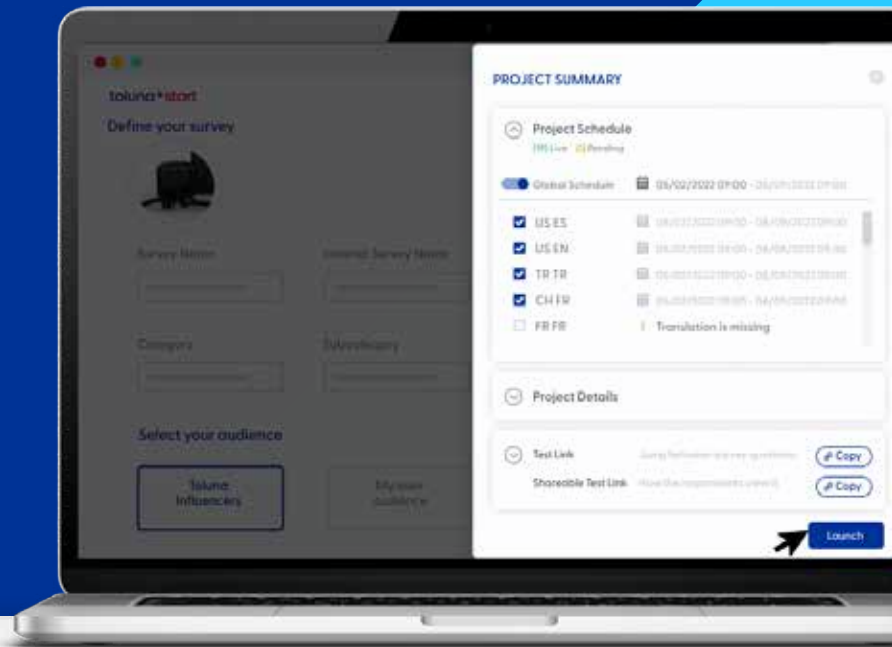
toluna*start

Define your survey

Survey Name

Internal Survey Name

Category

Subcategory

Select your audience

Toluna Influencers

My own audience

PROJECT SUMMARY

Project Schedule

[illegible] Live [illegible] Pending

Global Schedule 05/02/2022 09:00 - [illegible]

US ES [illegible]

US EN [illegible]

TR TR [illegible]

CH FR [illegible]

FR FR ! Translation is missing

Project Details

Test Link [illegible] Copy

Shareable Test Link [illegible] Copy

Launch